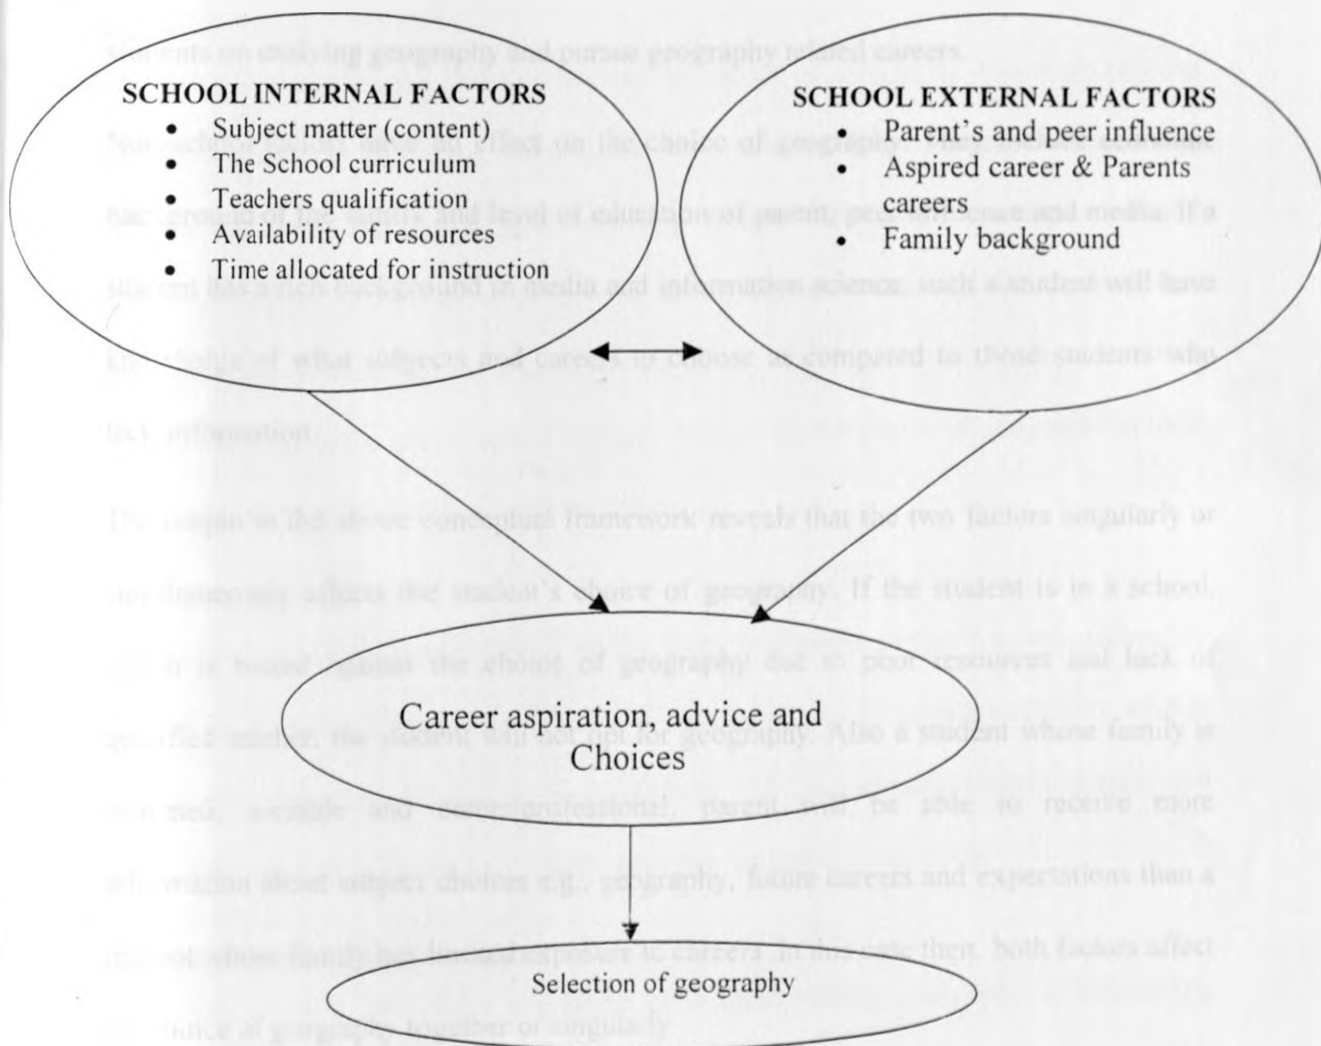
SCHOOL INTERNAL FACTORS
- Subject matter (content)
- The School curriculum
- Teachers qualification
- Availability of resources
- Time allocated for instruction

SCHOOL EXTERNAL FACTORS
- Parent's and peer influence
- Aspired career & Parents careers
- Family background

Career aspiration, advice and Choices

Selection of geography